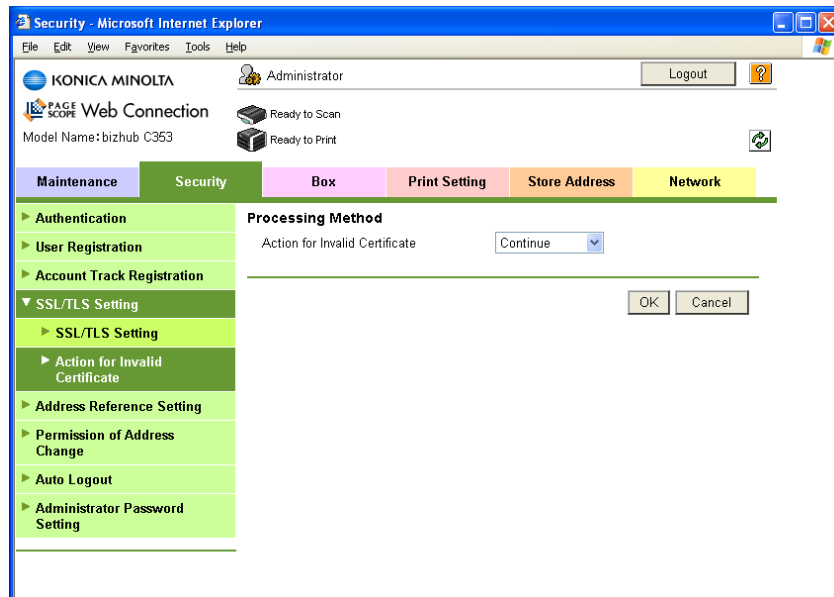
Security - Microsoft Internet Explorer

File Edit View Favorites Tools Help

KONICA MINOLTA

PAGE SCOPE Web Connection

Model Name: bizhub C353

Administrator

Logout

?

Ready to Scan

Ready to Print

Maintenance | Security | Box | Print Setting | Store Address | Network

▶ Authentication

▶ User Registration

▶ Account Track Registration

▼ SSL/TLS Setting

▶ SSL/TLS Setting

▶ Action for Invalid Certificate

▶ Address Reference Setting

▶ Permission of Address Change

▶ Auto Logout

▶ Administrator Password Setting

Processing Method

Action for Invalid Certificate

Continue

OK

Cancel